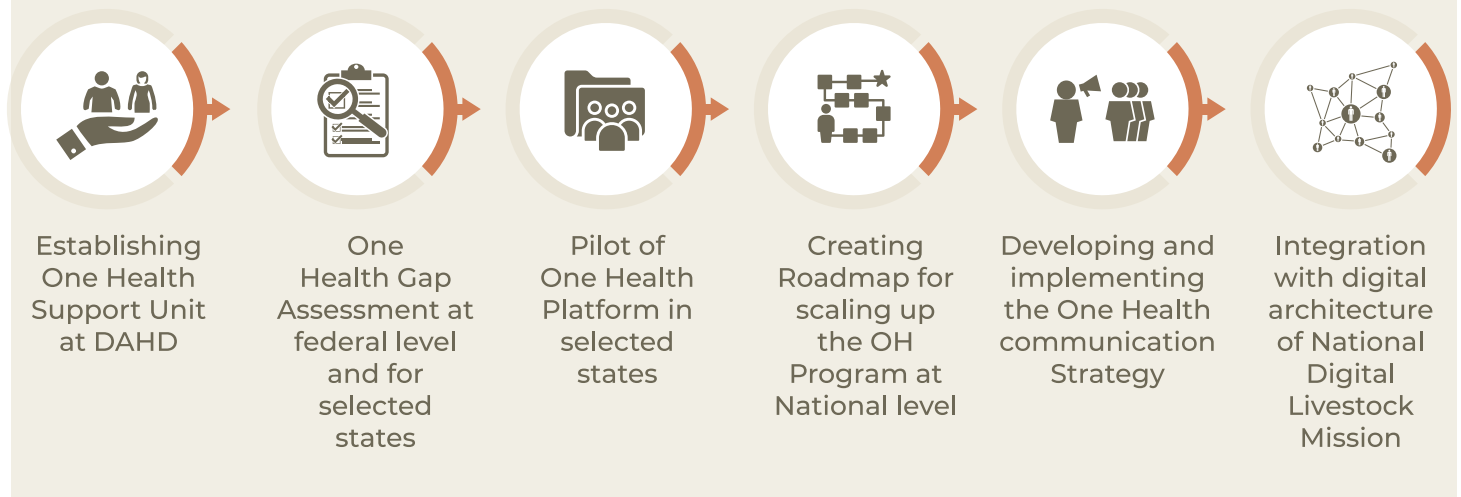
Establishing One Health Support Unit at DAHD

One Health Gap Assessment at federal level and for selected states

Pilot of One Health Platform in selected states

Creating Roadmap for scaling up the OH Program at National level

Developing and implementing the One Health communication Strategy

Integration with digital architecture of National Digital Livestock Mission